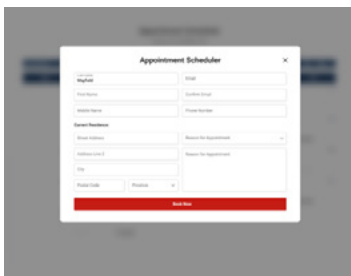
Appointment Scheduler

×

Last Name
Mayfield

Email

First Name

Confirm Email

Middle Name

Phone Number

Current Residence

Street Address

Reason for Appointment

Address Line 2

Reason for Appointment

City

Postal Code

Province

Book Now